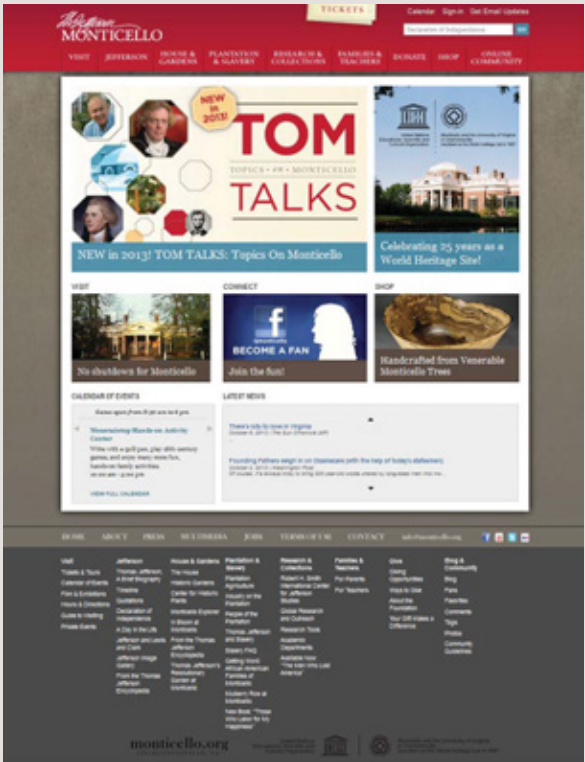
Th. Jefferson
MONTICELLO

TICKETS

Calendar Sign in Get Email Updates

Declaration of Independence

VISIT JEFFERSON HOUSE & GARDENS PLANTATION & SLAVERY RESEARCH & COLLECTIONS FAMILIES & TEACHERS DONATE SHOP ONLINE COMMUNITY

NEW in 2013!

TOM
TOPICS ON MONTICELLO
TALKS

NEW in 2013! TOM TALKS: Topics On Monticello

Celebrating 25 years as a World Heritage Site!

VISIT

No shutdown for Monticello

CONNECT

BECOME A FAN

Join the fun!

SHOP

Handcrafted from Venerable Monticello Trees

CALENDAR OF EVENTS

Mesmerizing Marble on Activity Center

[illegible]

VIEW FULL CALENDAR

LATEST NEWS

There's tidy to love in Virginia

Founding Fathers weigh in on Statesmen (with the help of today's statesmen)

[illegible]

HOME ABOUT PRESS MULTIMEDIA JOBS TERMS OF USE CONTACT info@monticello.org

Visit
Tickets & Tours
Calendar of Events
Film & Exhibitions
Hours & Directions
Guide to Visiting
Private Events

Jefferson
Thomas Jefferson, A Brief Biography
Timeline
Quotations
Declaration of Independence
A Day in the Life
Jefferson and Lewis and Clark
Jefferson Image Gallery
From the Thomas Jefferson Encyclopedia

House & Gardens
The House
Historic Gardens
Center for Historic Plants
Monticello Explorer
In Bloom at Monticello
From the Thomas Jefferson Encyclopedia
Thomas Jefferson's Revolutionary Garden at Monticello

Plantation & Slavery
Plantation Agriculture
Industry on the Plantation
People of the Plantation
Thomas Jefferson and Slavery
Slavery FAQ
Getting Word: African American Families of Monticello
Mulberry Row at Monticello
New Book: "Those Who Labor for My Happiness"

Research & Collections
Robert H. Smith International Center for Jefferson Studies
Global Research and Outreach
Research Tools
Academic Departments
Available Now: "The Man Who Lost America"

Families & Teachers
For Parents
For Teachers

Give
Giving Opportunities
Ways to Give
About the Foundation
Your Gift Makes a Difference

Blog & Community
Blog
Fans
Favorites
Comments
Tags
Profile
Community Guidelines

monticello.org